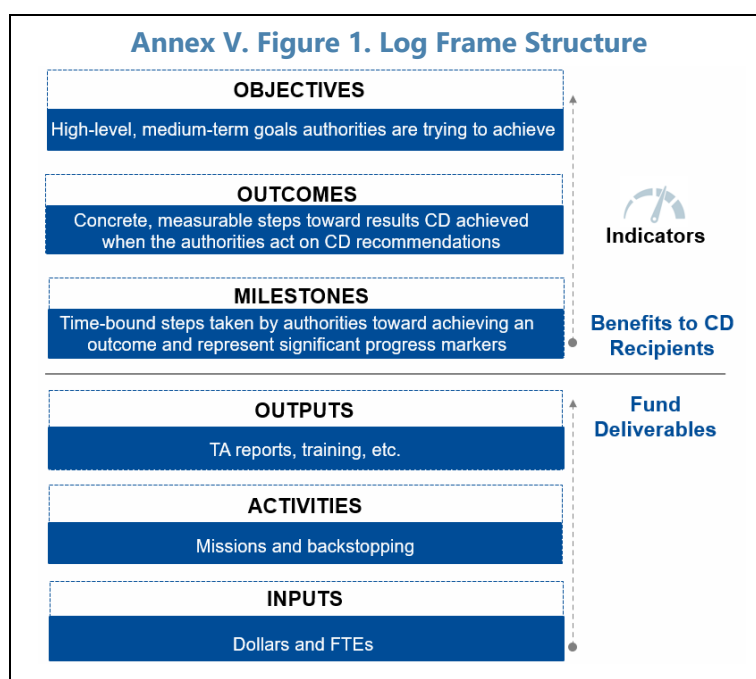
Annex V. Figure 1. Log Frame Structure

OBJECTIVES

High-level, medium-term goals authorities are trying to achieve

OUTCOMES

Concrete, measurable steps toward results CD achieved when the authorities act on CD recommendations

Indicators

MILESTONES

Time-bound steps taken by authorities toward achieving an outcome and represent significant progress markers

Benefits to CD Recipients

OUTPUTS

TA reports, training, etc.

Fund Deliverables

ACTIVITIES

Missions and backstopping

INPUTS

Dollars and FTEs